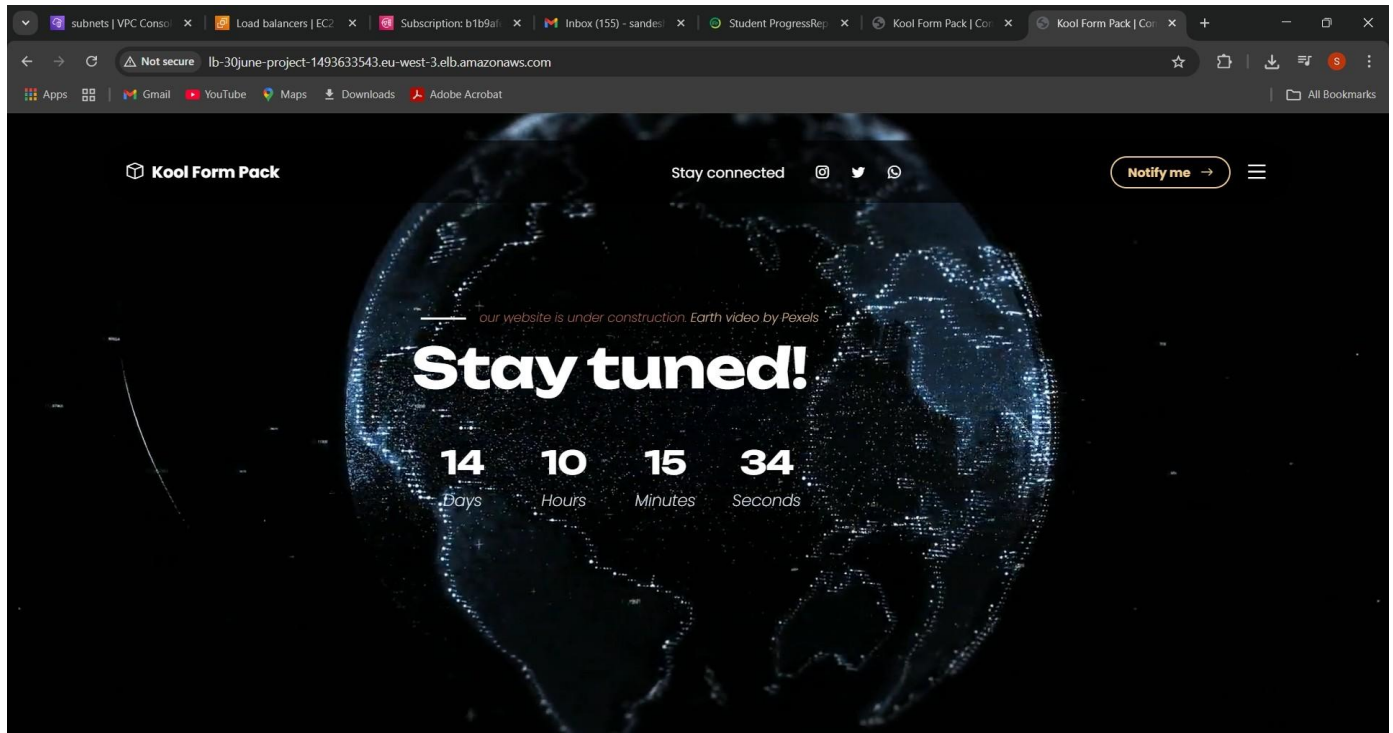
subnets | VPC Conso | Load balancers | EC2 | Subscription: b1b9af | Inbox (155) - sandes | Student ProgressRep | Kool Form Pack | Co | Kool Form Pack | Co

Not secure lb-30june-project-1493633543.eu-west-3.elb.amazonaws.com

Apps | Gmail | YouTube | Maps | Downloads | Adobe Acrobat | All Bookmarks

Kool Form Pack

Stay connected

Notify me →

our website is under construction. Earth video by Pexels

Stay tuned!

14 Days

10 Hours

15 Minutes

34 Seconds